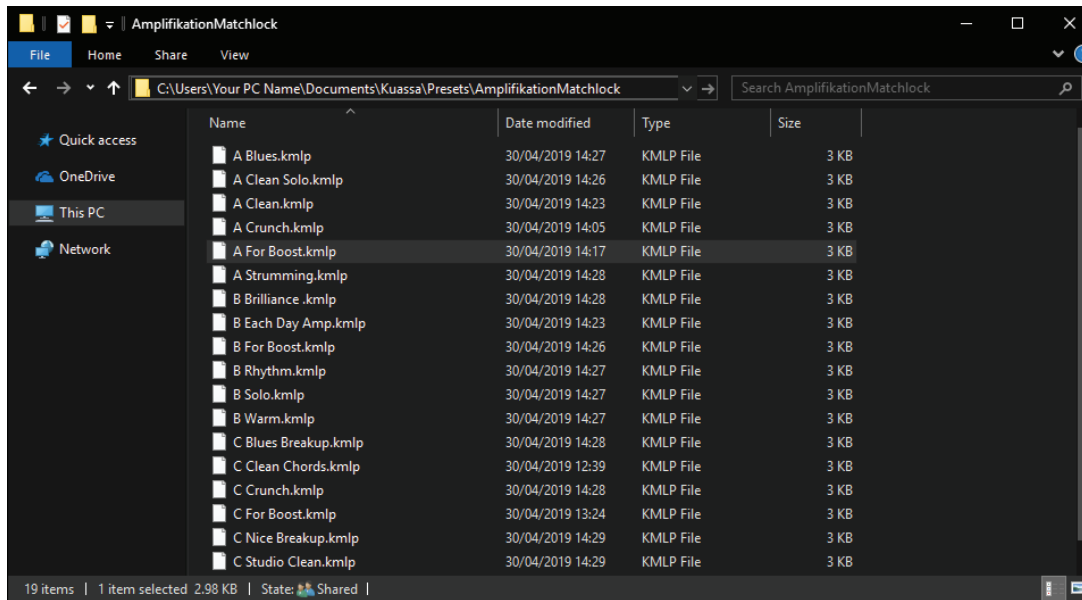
AmplifikationMatchlock

File Home Share View

C:\Users\Your PC Name\Documents\Kuassa\Presets\AmplifikationMatchlock

Search AmplifikationMatchlock

Quick access
OneDrive
This PC
Network

| Name | Date modified | Type | Size |
|---|---|---|---|
| A Blues.kmlp | 30/04/2019 14:27 | KMLP File | 3 KB |
| A Clean Solo.kmlp | 30/04/2019 14:26 | KMLP File | 3 KB |
| A Clean.kmlp | 30/04/2019 14:23 | KMLP File | 3 KB |
| A Crunch.kmlp | 30/04/2019 14:05 | KMLP File | 3 KB |
| A For Boost.kmlp | 30/04/2019 14:17 | KMLP File | 3 KB |
| A Strumming.kmlp | 30/04/2019 14:28 | KMLP File | 3 KB |
| B Brilliance .kmlp | 30/04/2019 14:28 | KMLP File | 3 KB |
| B Each Day Amp.kmlp | 30/04/2019 14:23 | KMLP File | 3 KB |
| B For Boost.kmlp | 30/04/2019 14:26 | KMLP File | 3 KB |
| B Rhythm.kmlp | 30/04/2019 14:27 | KMLP File | 3 KB |
| B Solo.kmlp | 30/04/2019 14:27 | KMLP File | 3 KB |
| B Warm.kmlp | 30/04/2019 14:27 | KMLP File | 3 KB |
| C Blues Breakup.kmlp | 30/04/2019 14:28 | KMLP File | 3 KB |
| C Clean Chords.kmlp | 30/04/2019 12:39 | KMLP File | 3 KB |
| C Crunch.kmlp | 30/04/2019 14:28 | KMLP File | 3 KB |
| C For Boost.kmlp | 30/04/2019 13:24 | KMLP File | 3 KB |
| C Nice Breakup.kmlp | 30/04/2019 14:29 | KMLP File | 3 KB |
| C Studio Clean.kmlp | 30/04/2019 14:29 | KMLP File | 3 KB |

19 items | 1 item selected 2.98 KB | State: Shared |